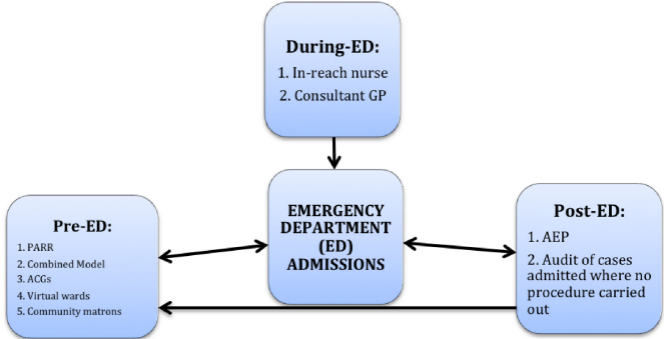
During-ED:
1. In-reach nurse
2. Consultant GP

Pre-ED:
1. PARR
2. Combined Model
3. ACGs
4. Virtual wards
5. Community matrons

EMERGENCY DEPARTMENT (ED) ADMISSIONS

Post-ED:
1. AEP
2. Audit of cases admitted where no procedure carried out